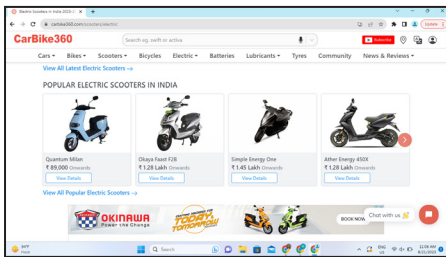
Electric Scooters in India 2023 | C... ×  +

carbike360.com/scooter/electric

Update

CarBike360

Search eg: swift or activa

Subscribe

Cars ∨  Bikes ∨  Scooters ∨  Bicycles  Electric ∨  Batteries  Lubricants ∨  Tyres  Community  News & Reviews ∨

View All Latest Electric Scooters →

POPULAR ELECTRIC SCOOTERS IN INDIA

Quantum Milan
₹ 89,000 Onwards
View Details

Okaya Faast F2B
₹ 1.28 Lakh Onwards
View Details

Simple Energy One
₹ 1.45 Lakh Onwards
View Details

Ather Energy 450X
₹ 1.28 Lakh Onwards
View Details

View All Popular Electric Scooters →

OKINAWA Power the Change

TODAY TOMORROW

BOOK NOW

Chat with us 👋

59°F Haze

Search

ENG US

11:09 AM 4/21/2023